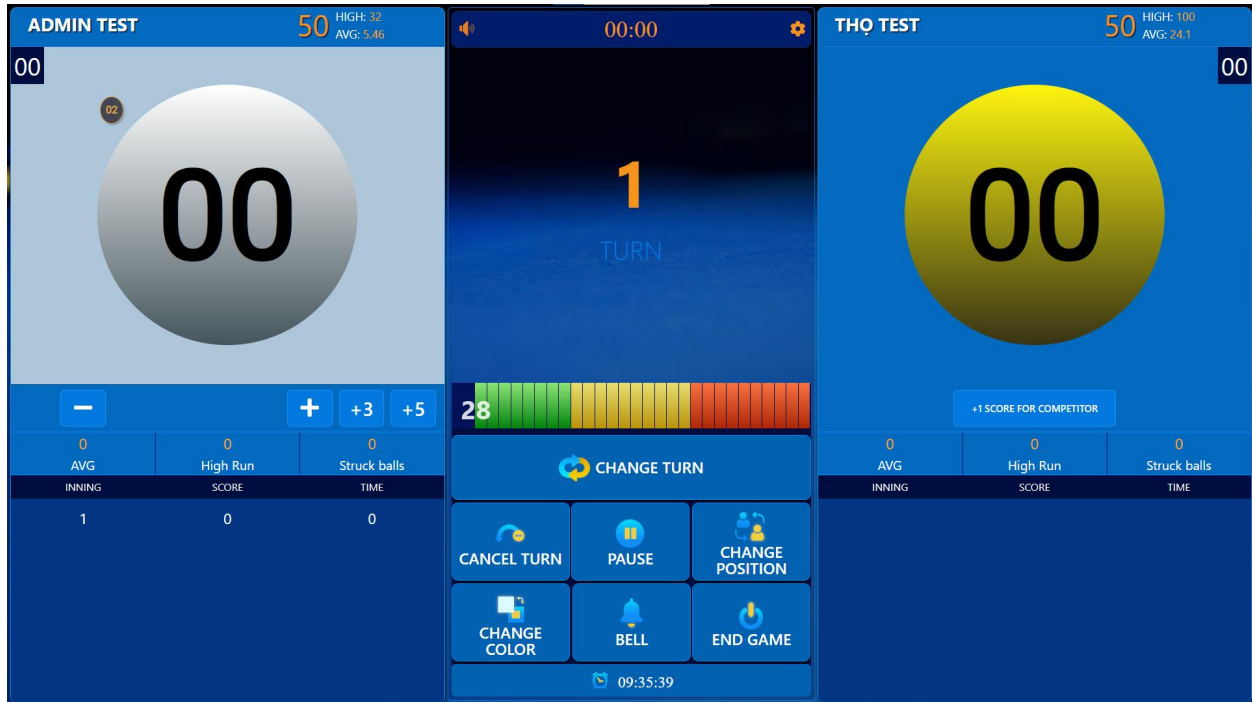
ADMIN TEST
50 HIGH: 32
AVG: 5.46

00

02

00

−
+
+3
+5

| 0 | 0 | 0 |
|---|---|---|
| AVG | High Run | Struck balls |

| INNING | SCORE | TIME |
|---|---|---|
| 1 | 0 | 0 |

00:00

1
TURN

28

CHANGE TURN

CANCEL TURN
PAUSE
CHANGE POSITION
CHANGE COLOR
BELL
END GAME

09:35:39

THỌ TEST
50 HIGH: 100
AVG: 24.1

00

00

+1 SCORE FOR COMPETITOR

| 0 | 0 | 0 |
|---|---|---|
| AVG | High Run | Struck balls |

| INNING | SCORE | TIME |
|---|---|---|